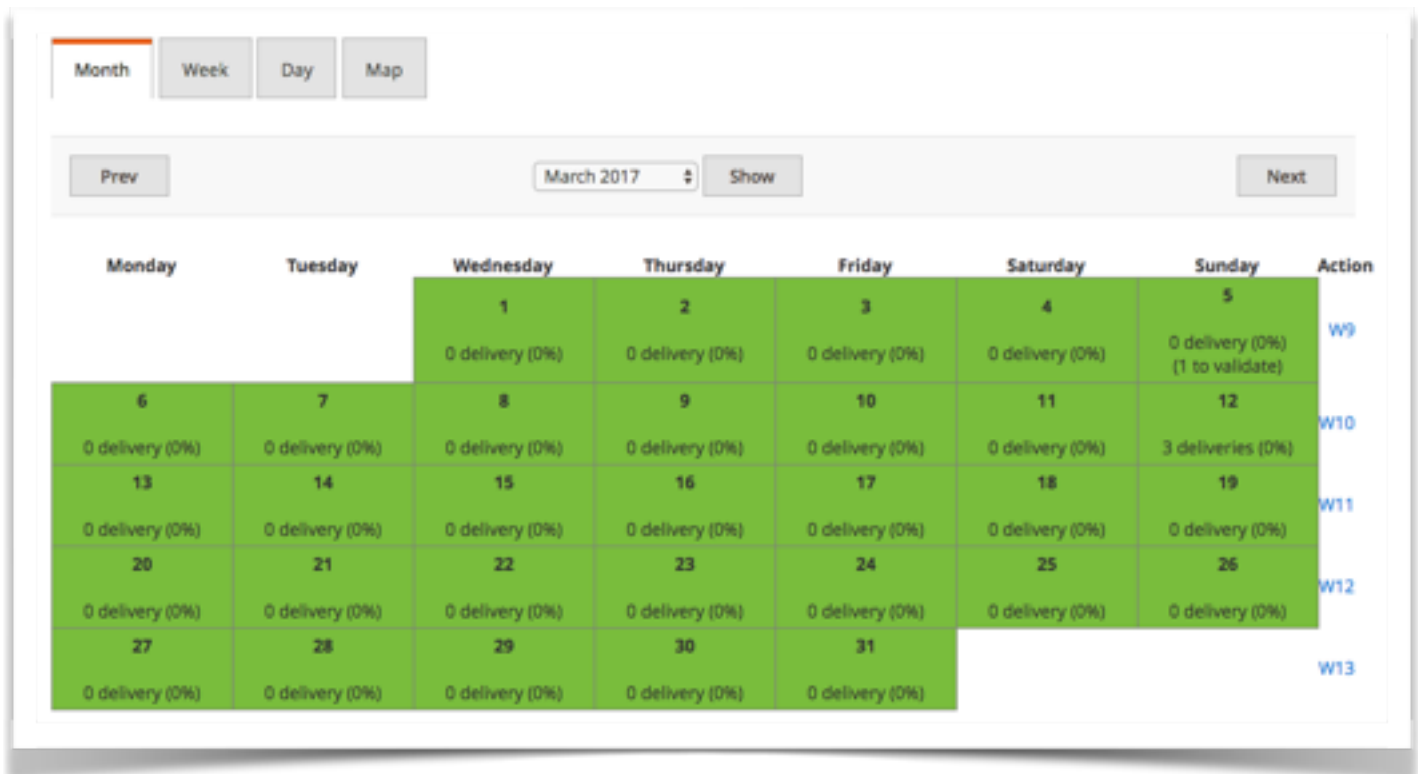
Month | Week | Day | Map

Prev | March 2017 | Show | Next

| Monday | Tuesday | Wednesday | Thursday | Friday | Saturday | Sunday | Action |
|---|---|---|---|---|---|---|---|
| | | 1<br>0 delivery (0%) | 2<br>0 delivery (0%) | 3<br>0 delivery (0%) | 4<br>0 delivery (0%) | 5<br>0 delivery (0%)<br>(1 to validate) | W9 |
| 6<br>0 delivery (0%) | 7<br>0 delivery (0%) | 8<br>0 delivery (0%) | 9<br>0 delivery (0%) | 10<br>0 delivery (0%) | 11<br>0 delivery (0%) | 12<br>3 deliveries (0%) | W10 |
| 13<br>0 delivery (0%) | 14<br>0 delivery (0%) | 15<br>0 delivery (0%) | 16<br>0 delivery (0%) | 17<br>0 delivery (0%) | 18<br>0 delivery (0%) | 19<br>0 delivery (0%) | W11 |
| 20<br>0 delivery (0%) | 21<br>0 delivery (0%) | 22<br>0 delivery (0%) | 23<br>0 delivery (0%) | 24<br>0 delivery (0%) | 25<br>0 delivery (0%) | 26<br>0 delivery (0%) | W12 |
| 27<br>0 delivery (0%) | 28<br>0 delivery (0%) | 29<br>0 delivery (0%) | 30<br>0 delivery (0%) | 31<br>0 delivery (0%) | | | W13 |